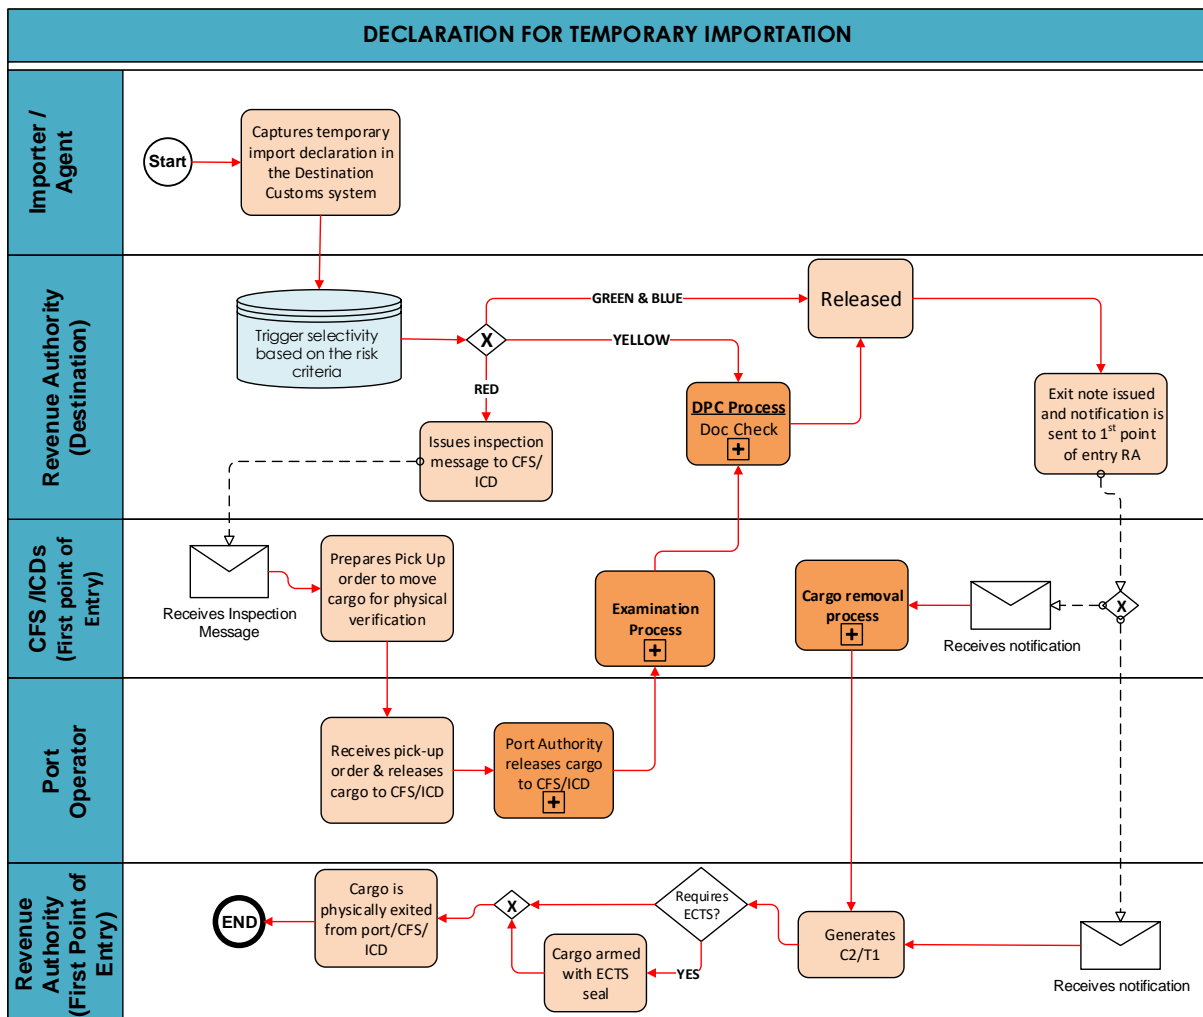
DECLARATION FOR TEMPORARY IMPORTATION

Importer / Agent

Start

Captures temporary import declaration in the Destination Customs system

Revenue Authority (Destination)

Trigger selectivity based on the risk criteria

X

GREEN & BLUE

YELLOW

RED

Released

DPC Process
Doc Check

Issues inspection message to CFS/ ICD

Exit note issued and notification is sent to $1^{st}$ point of entry RA

CFS /ICDs (First point of Entry)

Receives Inspection Message

Prepares Pick Up order to move cargo for physical verification

Examination Process

Cargo removal process

Receives notification

X

Port Operator

Receives pick-up order & releases cargo to CFS/ICD

Port Authority releases cargo to CFS/ICD

Revenue Authority (First Point of Entry)

END

Cargo is physically exited from port/CFS/ ICD

X

Requires ECTS?

Generates C2/T1

Cargo armed with ECTS seal

YES

Receives notification